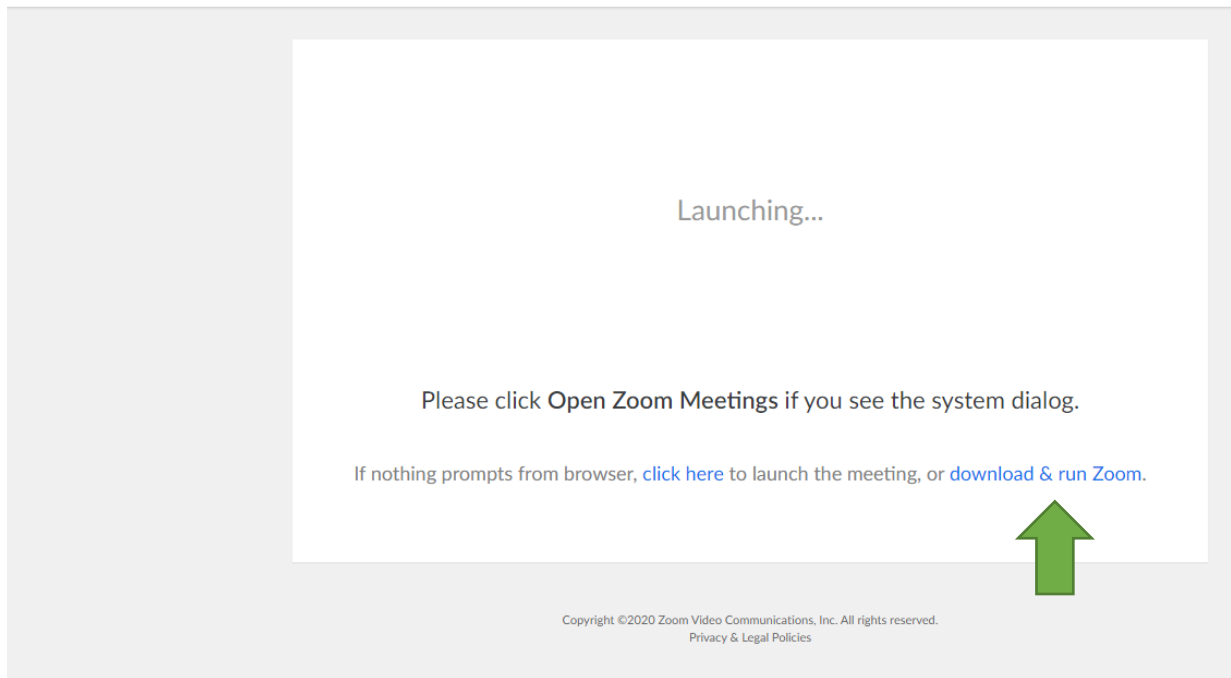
Launching...

Please click Open Zoom Meetings if you see the system dialog.

If nothing prompts from browser, click here to launch the meeting, or download & run Zoom.

Copyright ©2020 Zoom Video Communications, Inc. All rights reserved.
Privacy & Legal Policies